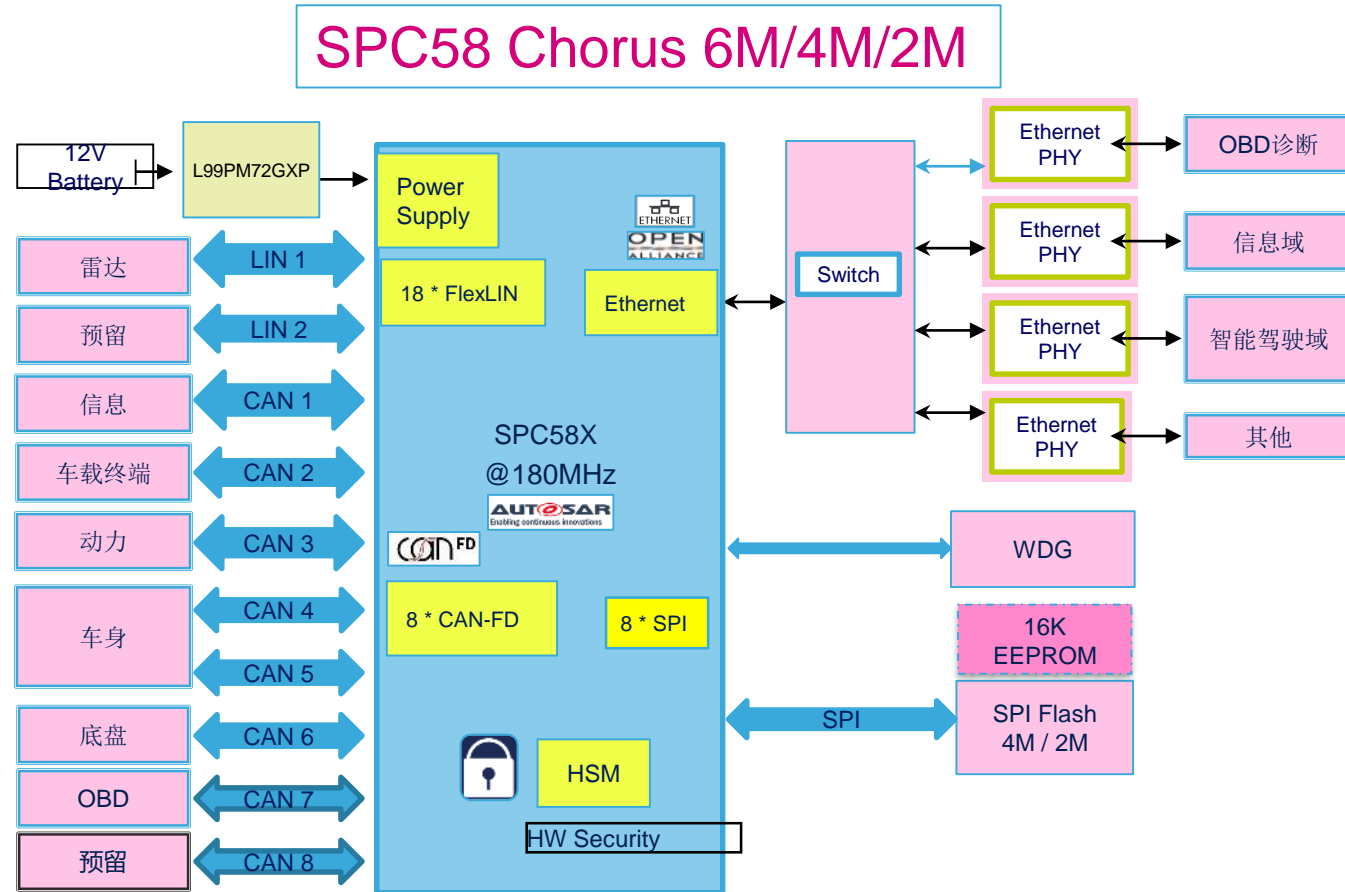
SPC58 Chorus 6M/4M/2M

12V Battery

L99PM72GXP

Power Supply

18 * FlexLIN

ETHERNET

OPEN ALLIANCE

Ethernet

SPC58X @180MHz

AUTOSAR Enabling continuous innovations

CAN FD

8 * CAN-FD

8 * SPI

HSM

HW Security

雷达

LIN 1

预留

LIN 2

信息

CAN 1

车载终端

CAN 2

动力

CAN 3

车身

CAN 4

CAN 5

底盘

CAN 6

OBD

CAN 7

预留

CAN 8

Switch

Ethernet PHY

OBD诊断

Ethernet PHY

信息域

Ethernet PHY

智能驾驶域

Ethernet PHY

其他

WDG

16K EEPROM

SPI

SPI Flash 4M / 2M